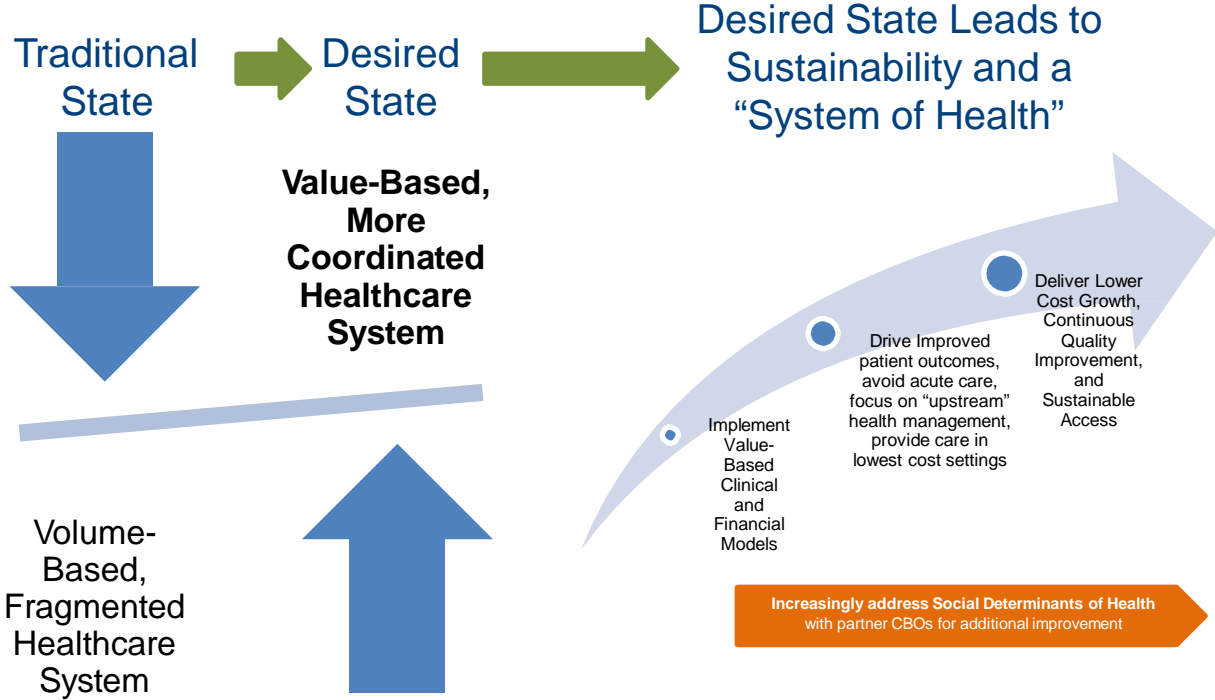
Traditional State

Desired State

Desired State Leads to Sustainability and a "System of Health"

Value-Based, More Coordinated Healthcare System

Volume-Based, Fragmented Healthcare System

Implement Value-Based Clinical and Financial Models

Drive Improved patient outcomes, avoid acute care, focus on "upstream" health management, provide care in lowest cost settings

Deliver Lower Cost Growth, Continuous Quality Improvement, and Sustainable Access

Increasingly address Social Determinants of Health with partner CBOs for additional improvement